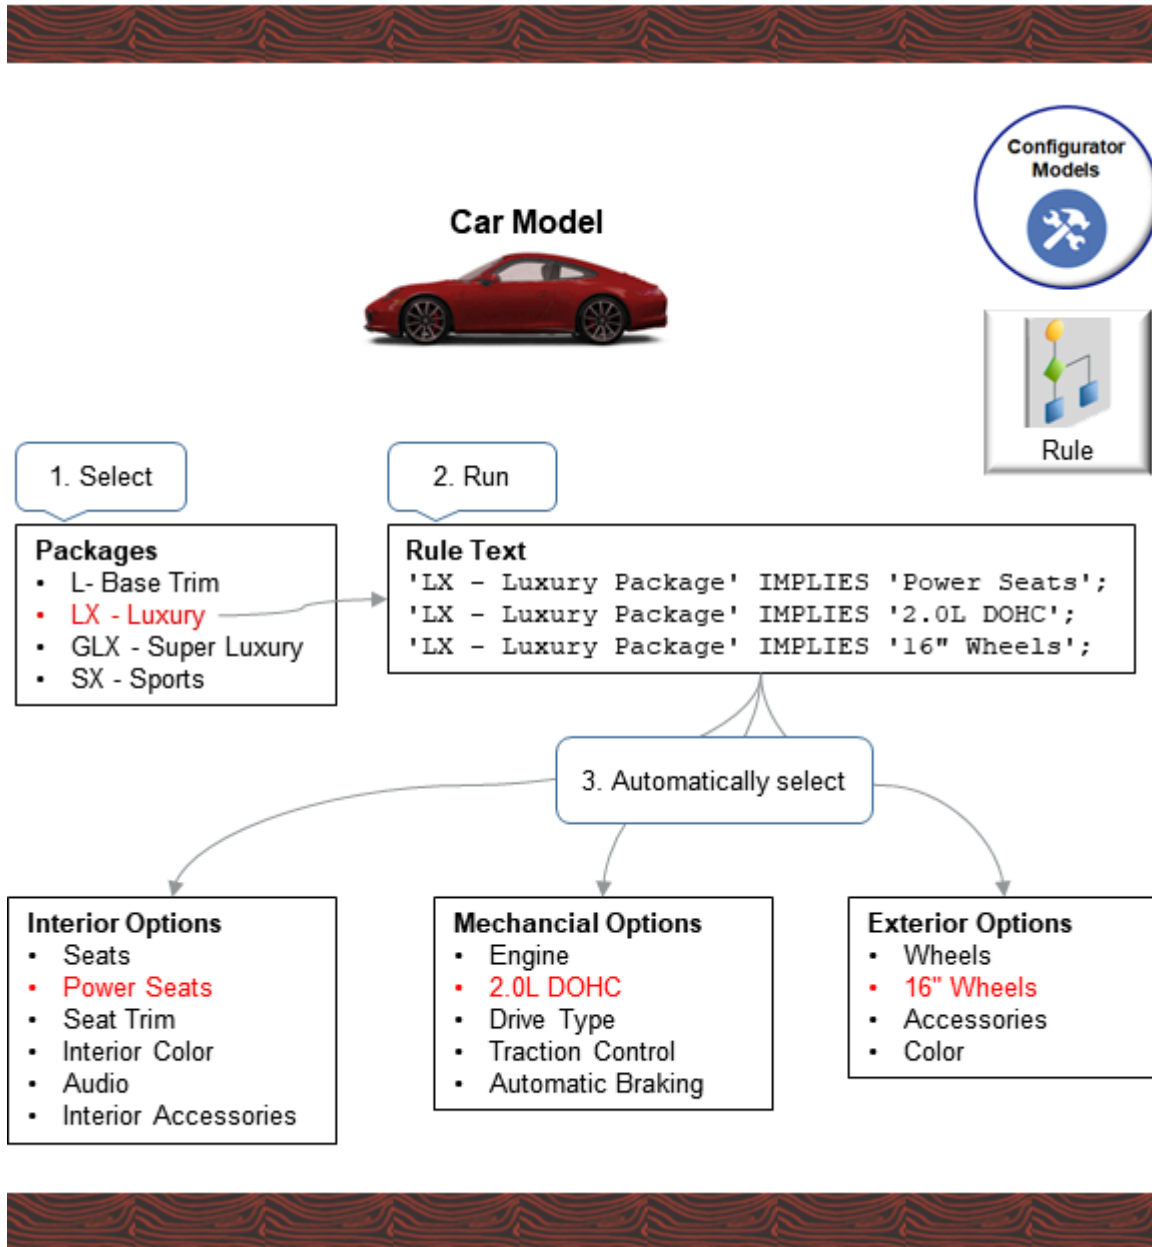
Configurator Models

Car Model

Rule

1. Select

2. Run

Packages
- L- Base Trim
- LX - Luxury
- GLX - Super Luxury
- SX - Sports

Rule Text
'LX – Luxury Package' IMPLIES 'Power Seats';
'LX – Luxury Package' IMPLIES '2.0L DOHC';
'LX – Luxury Package' IMPLIES '16" Wheels';

3. Automatically select

Interior Options
- Seats
- Power Seats
- Seat Trim
- Interior Color
- Audio
- Interior Accessories

Mechancial Options
- Engine
- 2.0L DOHC
- Drive Type
- Traction Control
- Automatic Braking

Exterior Options
- Wheels
- 16" Wheels
- Accessories
- Color